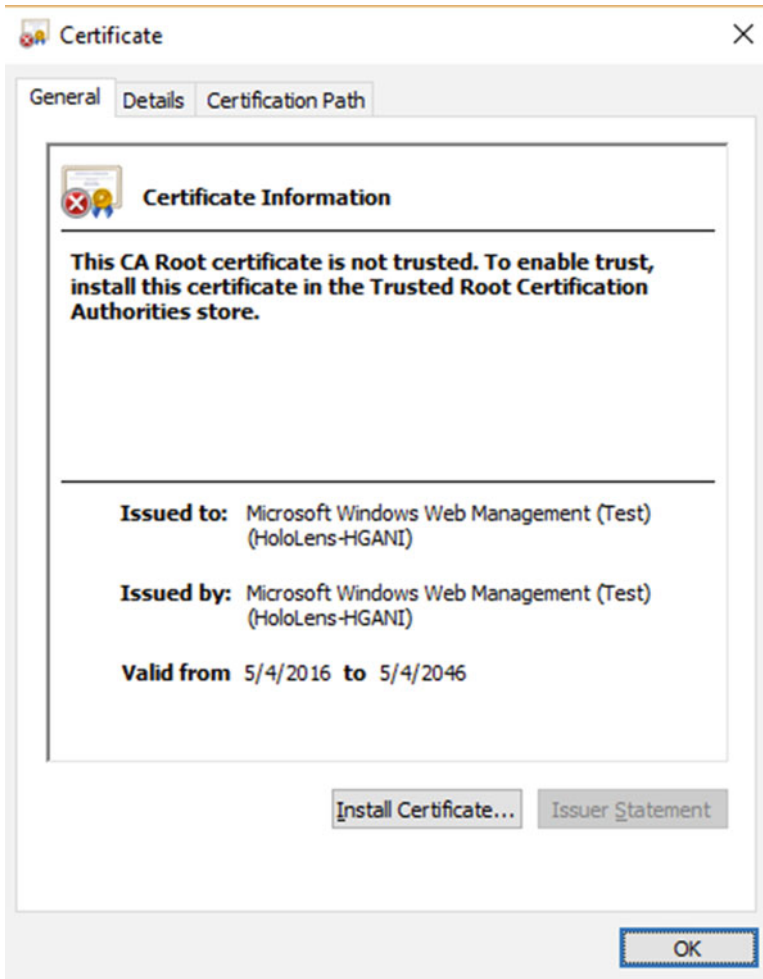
Certificate

×

General | Details | Certification Path

Certificate Information

This CA Root certificate is not trusted. To enable trust, install this certificate in the Trusted Root Certification Authorities store.

Issued to: Microsoft Windows Web Management (Test) (HoloLens-HGANI)

Issued by: Microsoft Windows Web Management (Test) (HoloLens-HGANI)

Valid from 5/4/2016 to 5/4/2046

Install Certificate...

Issuer Statement

OK